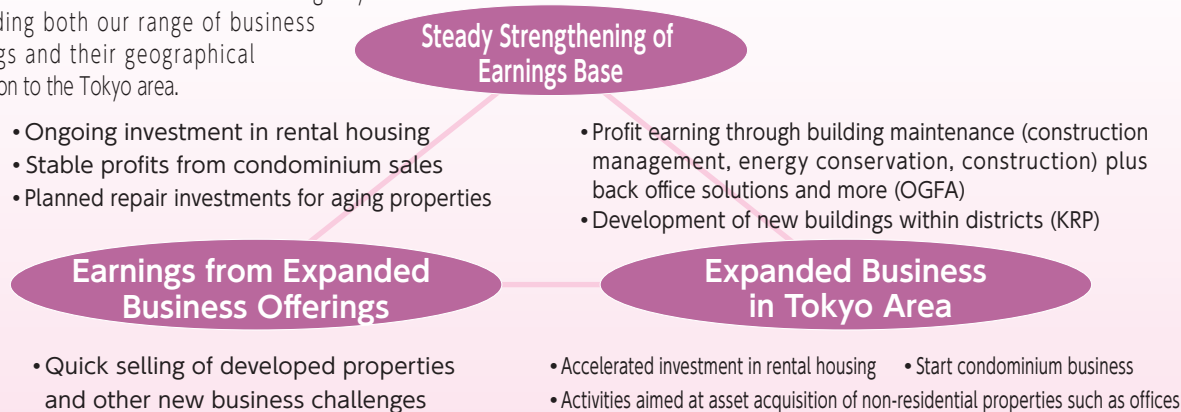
ding both our range of business gs and their geographical on to the Tokyo area.

Steady Strengthening of Earnings Base

• Ongoing investment in rental housing
• Stable profits from condominium sales
• Planned repair investments for aging properties

• Profit earning through building maintenance (construction management, energy conservation, construction) plus back office solutions and more (OGFA)
• Development of new buildings within districts (KRP)

Earnings from Expanded Business Offerings

Expanded Business in Tokyo Area

• Quick selling of developed properties and other new business challenges

• Accelerated investment in rental housing • Start condominium business
• Activities aimed at asset acquisition of non-residential properties such as offices